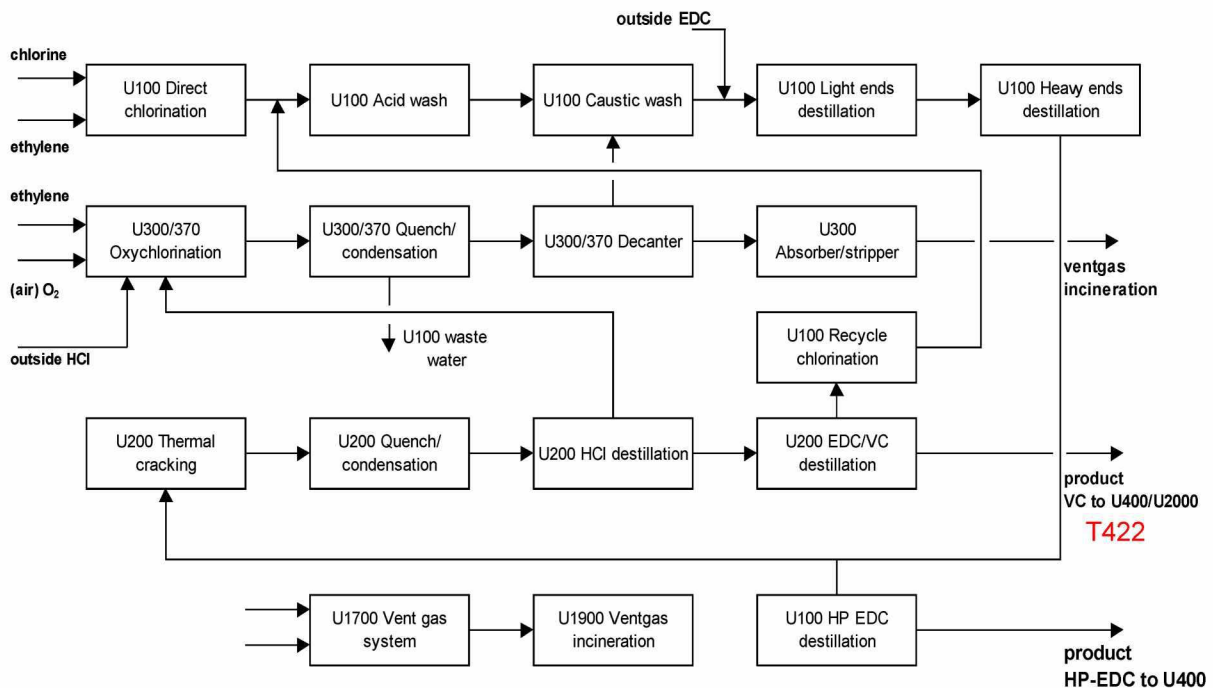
outside EDC

chlorine

ethylene

U100 Direct chlorination

U100 Acid wash

U100 Caustic wash

U100 Light ends destillation

U100 Heavy ends destillation

ethylene

(air) $O_2$

outside HCl

U300/370 Oxychlorination

U300/370 Quench/ condensation

U300/370 Decanter

U300 Absorber/stripper

ventgas incineration

U100 waste water

U100 Recycle chlorination

U200 Thermal cracking

U200 Quench/ condensation

U200 HCl destillation

U200 EDC/VC destillation

product VC to U400/U2000

T422

U1700 Vent gas system

U1900 Ventgas incineration

U100 HP EDC destillation

product HP-EDC to U400